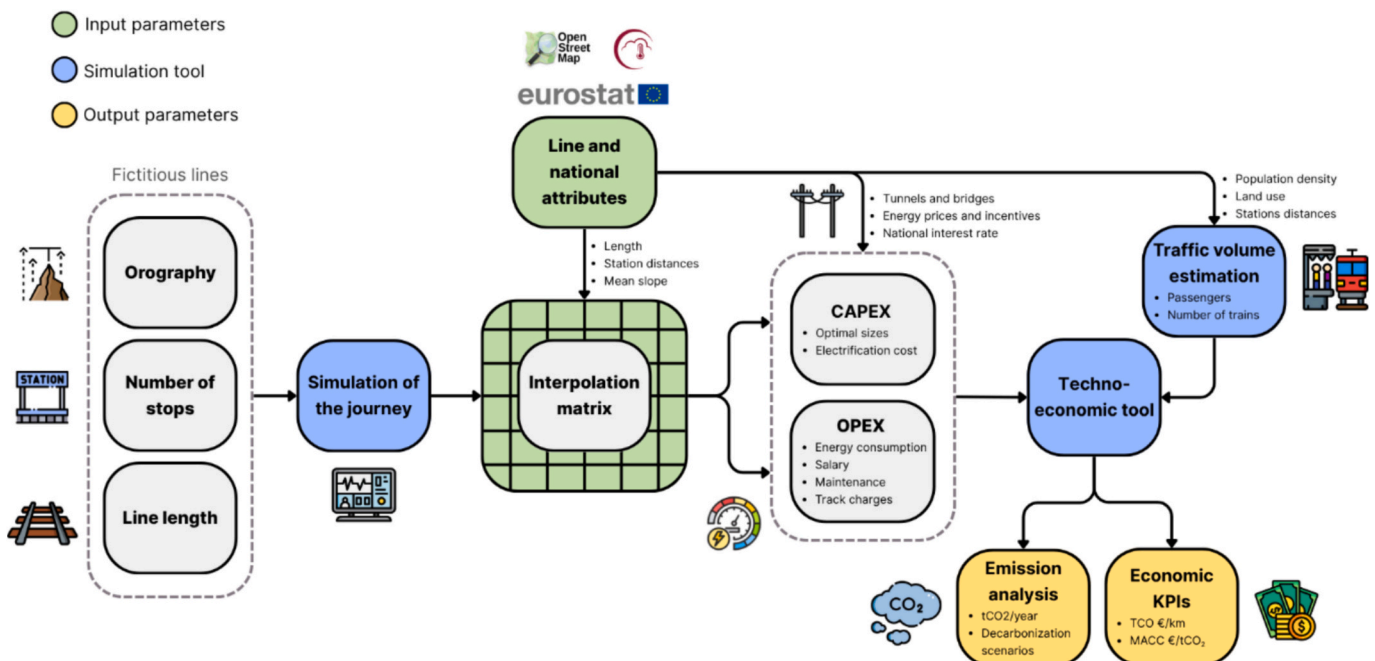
Input parameters
Simulation tool
Output parameters

Open Street Map
eurostat

Fictitious lines

Orography
Number of stops
Line length

STATION

Simulation of the journey

Line and national attributes

• Length
• Station distances
• Mean slope

Interpolation matrix

• Tunnels and bridges
• Energy prices and incentives
• National interest rate

CAPEX
• Optimal sizes
• Electrification cost

OPEX
• Energy consumption
• Salary
• Maintenance
• Track charges

• Population density
• Land use
• Stations distances

Traffic volume estimation
• Passengers
• Number of trains

Techno-economic tool

$CO_2$

Emission analysis
• tCO2/year
• Decarbonization scenarios

Economic KPIs
• TCO €/km
• MACC €/$tCO_2$